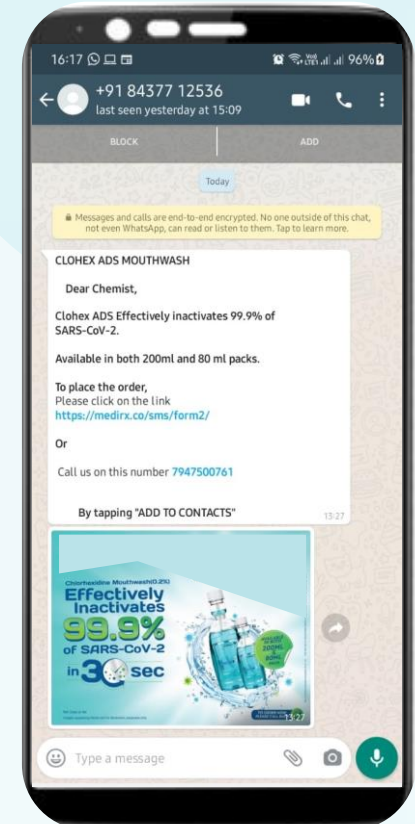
16:17 96%

+91 84377 12536
last seen yesterday at 15:09

BLOCK
ADD

Today

Messages and calls are end-to-end encrypted. No one outside of this chat, not even WhatsApp, can read or listen to them. Tap to learn more.

CLOHEX ADS MOUTHWASH

Dear Chemist,

Clohex ADS Effectively inactivates 99.9% of SARS-CoV-2.

Available in both 200ml and 80 ml packs.

To place the order,
Please click on the link
https://medirx.co/sms/form2/

Or

Call us on this number 7947500761

By tapping "ADD TO CONTACTS"

13:27

Chlorhexidine Mouthwash(0.2%)
Effectively Inactivates
99.9%
of SARS-CoV-2
in 30 sec

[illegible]

13:27

Type a message